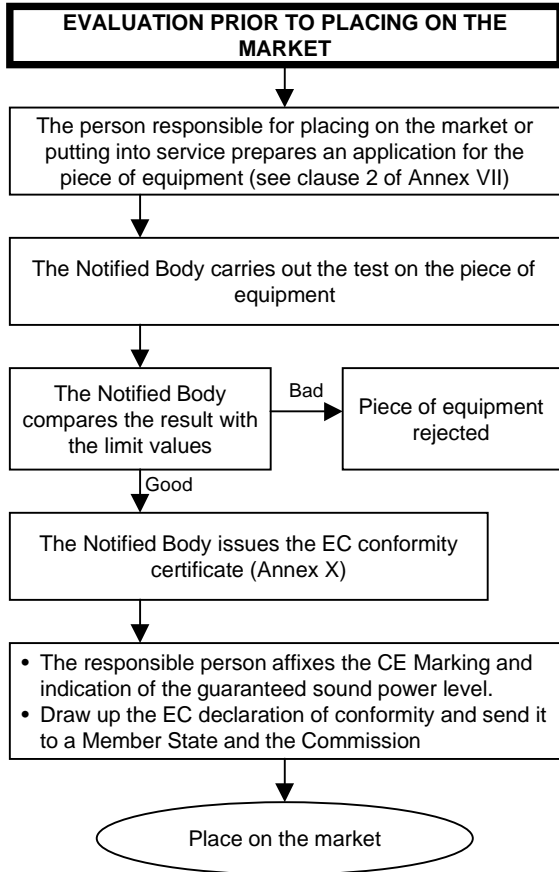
EVALUATION PRIOR TO PLACING ON THE MARKET

The person responsible for placing on the market or putting into service prepares an application for the piece of equipment (see clause 2 of Annex VII)

The Notified Body carries out the test on the piece of equipment

The Notified Body compares the result with the limit values

Bad

Piece of equipment rejected

Good

The Notified Body issues the EC conformity certificate (Annex X)

• The responsible person affixes the CE Marking and indication of the guaranteed sound power level.
• Draw up the EC declaration of conformity and send it to a Member State and the Commission

Place on the market